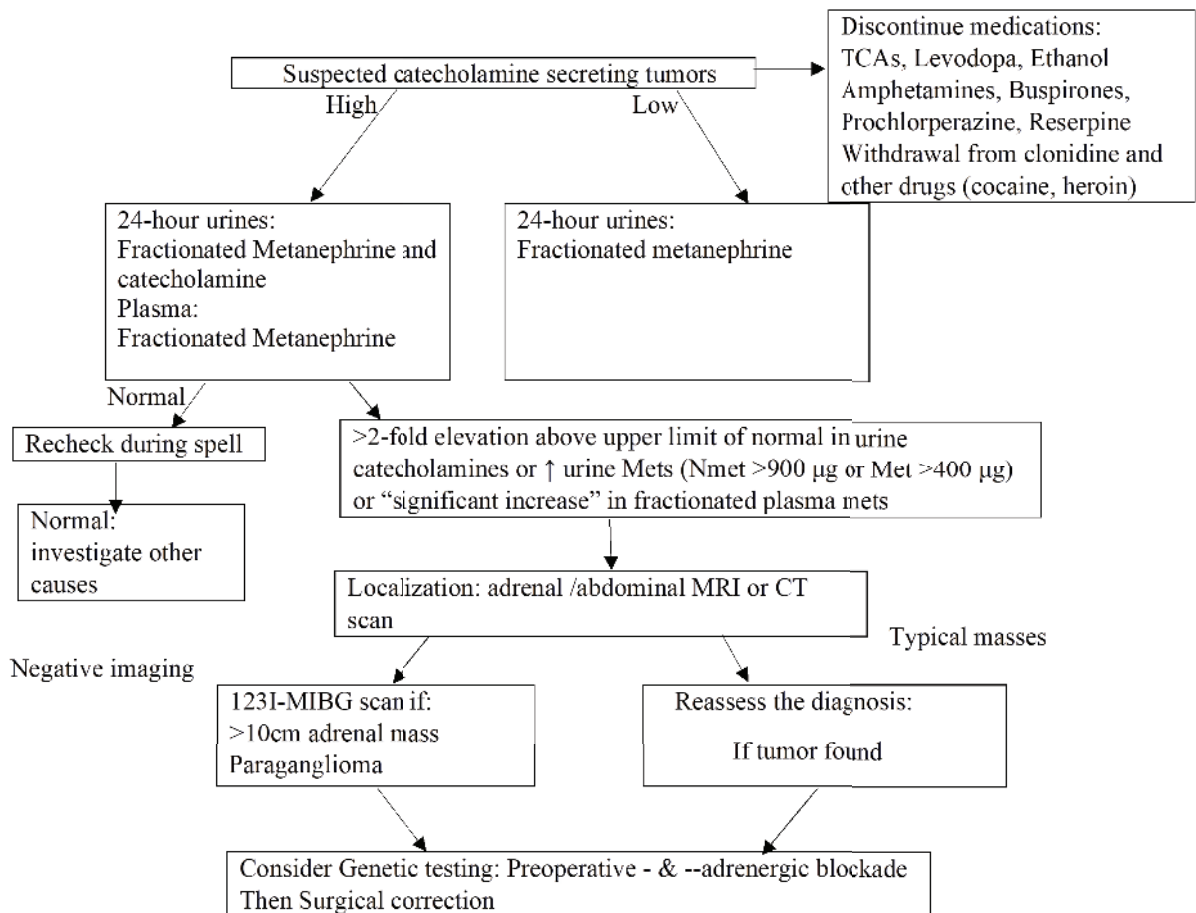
Suspected catecholamine secreting tumors

Discontinue medications: TCAs, Levodopa, Ethanol Amphetamines, Buspirones, Prochlorperazine, Reserpine Withdrawal from clonidine and other drugs (cocaine, heroin)

High

Low

24-hour urines: Fractionated Metanephrine and catecholamine Plasma: Fractionated Metanephrine

24-hour urines: Fractionated metanephrine

Normal

Recheck during spell

Normal: investigate other causes

>2-fold elevation above upper limit of normal in urine catecholamines or ↑ urine Mets (Nmet >900 μg or Met >400 μg) or "significant increase" in fractionated plasma mets

Localization: adrenal /abdominal MRI or CT scan

Typical masses

Negative imaging

123I-MIBG scan if: >10cm adrenal mass Paraganglioma

Reassess the diagnosis: If tumor found

Consider Genetic testing: Preoperative - & --adrenergic blockade Then Surgical correction